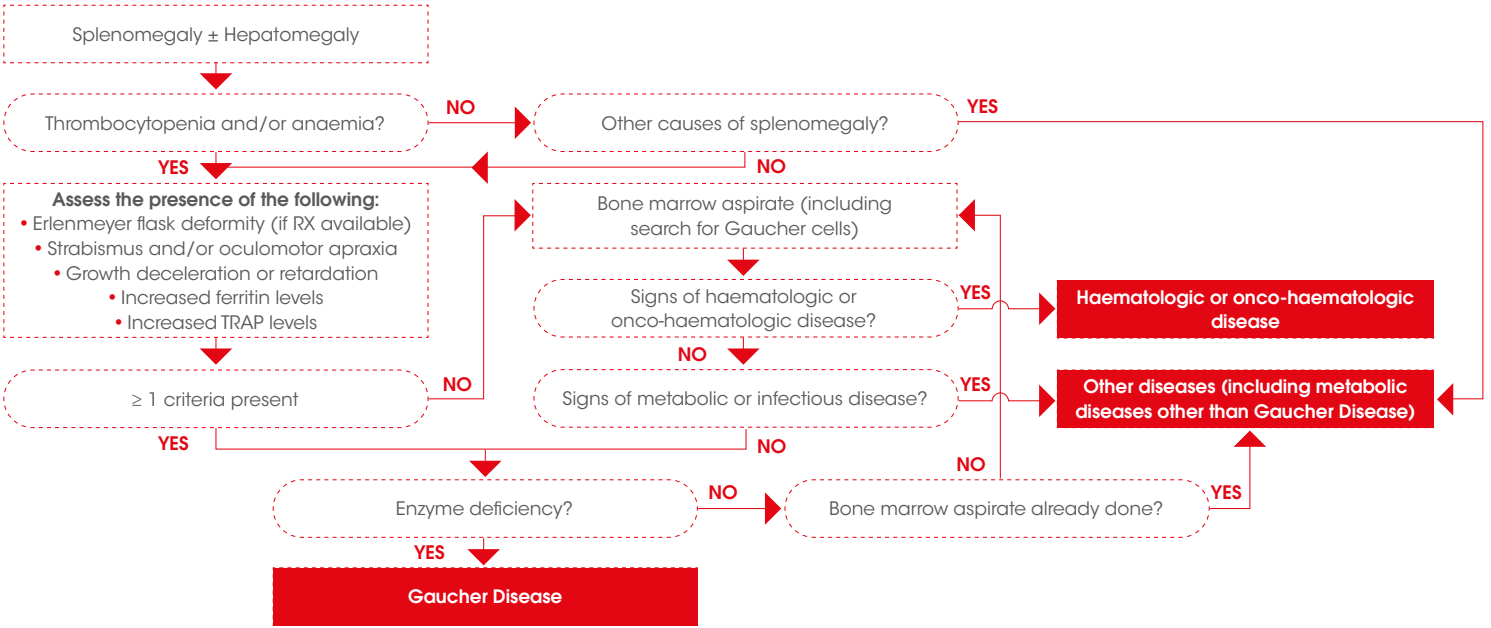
Splenomegaly ± Hepatomegaly

Thrombocytopenia and/or anaemia?

NO

Other causes of splenomegaly?

YES

YES

NO

Assess the presence of the following:
• Erlenmeyer flask deformity (if RX available)
• Strabismus and/or oculomotor apraxia
• Growth deceleration or retardation
• Increased ferritin levels
• Increased TRAP levels

Bone marrow aspirate (including search for Gaucher cells)

Signs of haematologic or onco-haematologic disease?

YES

Haematologic or onco-haematologic disease

NO

$\geq$ 1 criteria present

NO

Signs of metabolic or infectious disease?

YES

Other diseases (including metabolic diseases other than Gaucher Disease)

YES

NO

NO

Enzyme deficiency?

NO

Bone marrow aspirate already done?

YES

YES

Gaucher Disease